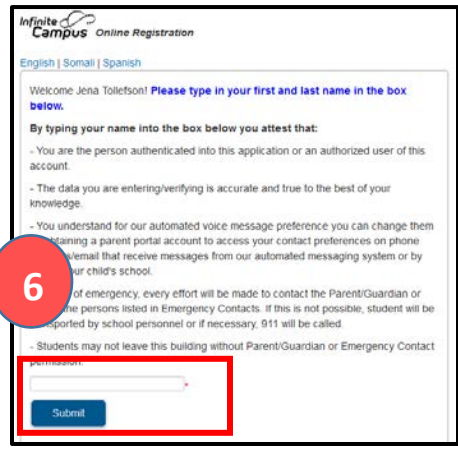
Infinite Campus Online Registration

English | Somali | Spanish

Welcome Jena Tollefson! Please type in your first and last name in the box below.

By typing your name into the box below you attest that:

- You are the person authenticated into this application or an authorized user of this account.

- The data you are entering/verifying is accurate and true to the best of your knowledge.

- You understand for our automated voice message preference you can change them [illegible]btaining a parent portal account to access your contact preferences on phone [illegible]/email that receive messages from our automated messaging system or by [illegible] our child's school.

6

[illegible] of emergency, every effort will be made to contact the Parent/Guardian or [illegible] the persons listed in Emergency Contacts. If this is not possible, student will be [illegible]sported by school personnel or if necessary, 911 will be called.

- Students may not leave this building without Parent/Guardian or Emergency Contact permission.

*

Submit